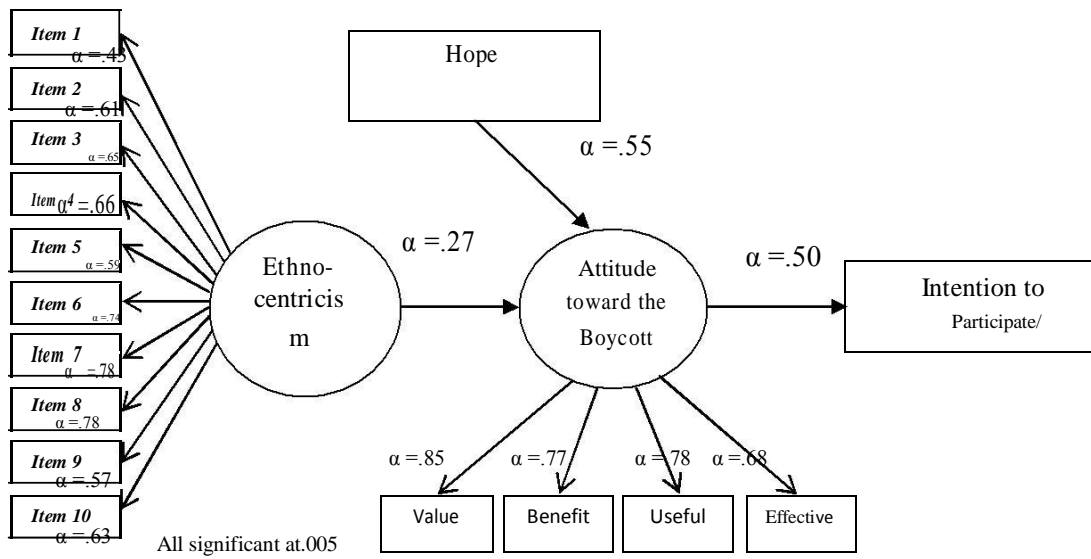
Item 1
α =.45
Item 2
α =.61
Item 3
α =.65
Item α4 =.66
Item 5
α =.59
Item 6
α =.74
Item 7
α =.78
Item 8
α =.78
Item 9
α =.57
Item 10
α =.63

Hope

α =.55

Ethno-centricism

α =.27

Attitude toward the Boycott

α =.50

Intention to Participate/

α =.85
α =.77
α =.78
α =.68

Value
Benefit
Useful
Effective

All significant at.005